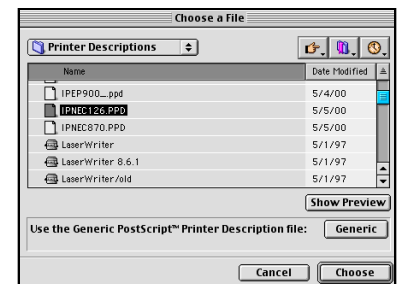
Choose a File

Printer Descriptions

| Name | Date Modified |
|---|---|
| IPEP900_.ppd | 5/4/00 |
| IPNEC126.PPD | 5/5/00 |
| IPNEC870.PPD | 5/5/00 |
| LaserWriter | 5/1/97 |
| LaserWriter 8.6.1 | 5/1/97 |
| LaserWriter/old | 5/1/97 |

Show Preview

Use the Generic PostScript™ Printer Description file: Generic

Cancel Choose